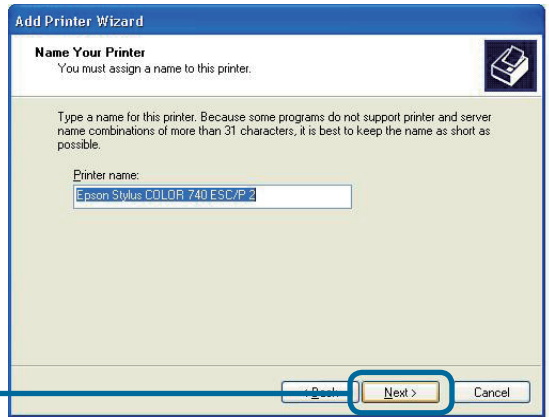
Add Printer Wizard

Name Your Printer
You must assign a name to this printer.

Type a name for this printer. Because some programs do not support printer and server name combinations of more than 31 characters, it is best to keep the name as short as possible.

Printer name:
Epson Stylus COLOR 740 ESC/P 2

< Back Next > Cancel